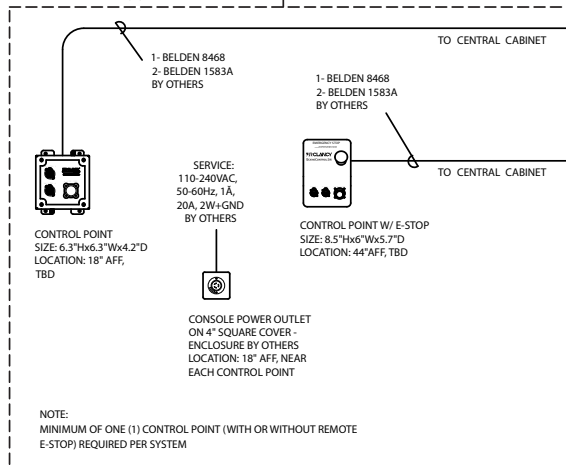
TO CENTRAL CABINET

1- BELDEN 8468
2- BELDEN 1583A
BY OTHERS

1- BELDEN 8468
2- BELDEN 1583A
BY OTHERS

TO CENTRAL CABINET

CONTROL POINT
SIZE: 6.3"Hx6.3"Wx4.2"D
LOCATION: 18" AFF, TBD

SERVICE:
110-240VAC,
50-60Hz, 1Ã,
20A, 2W+GND
BY OTHERS

EMERGENCY STOP
J.R.CLANCY

CONTROL POINT W/ E-STOP
SIZE: 8.5"Hx6"Wx5.7"D
LOCATION: 44"AFF, TBD

CONSOLE POWER OUTLET ON 4" SQUARE COVER - ENCLOSURE BY OTHERS
LOCATION: 18" AFF, NEAR EACH CONTROL POINT

NOTE:
MINIMUM OF ONE (1) CONTROL POINT (WITH OR WITHOUT REMOTE E-STOP) REQUIRED PER SYSTEM